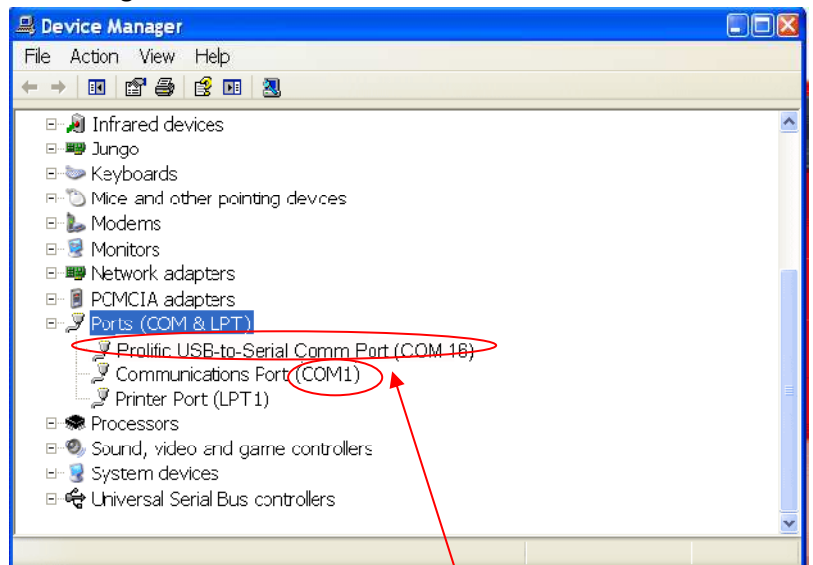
Device Manager

File Action View Help

Infrared devices
Jungo
Keyboards
Mice and other pointing devces
Modems
Monitors
Network adapters
PCMCIA adapters
Ports (COM & LPT)
Prolific USB-to-Serial Comm Port (COM 18)
Communications Port (COM1)
Printer Port (LPT1)
Processors
Sound, video and game controllers
System devices
Universal Serial Bus controllers